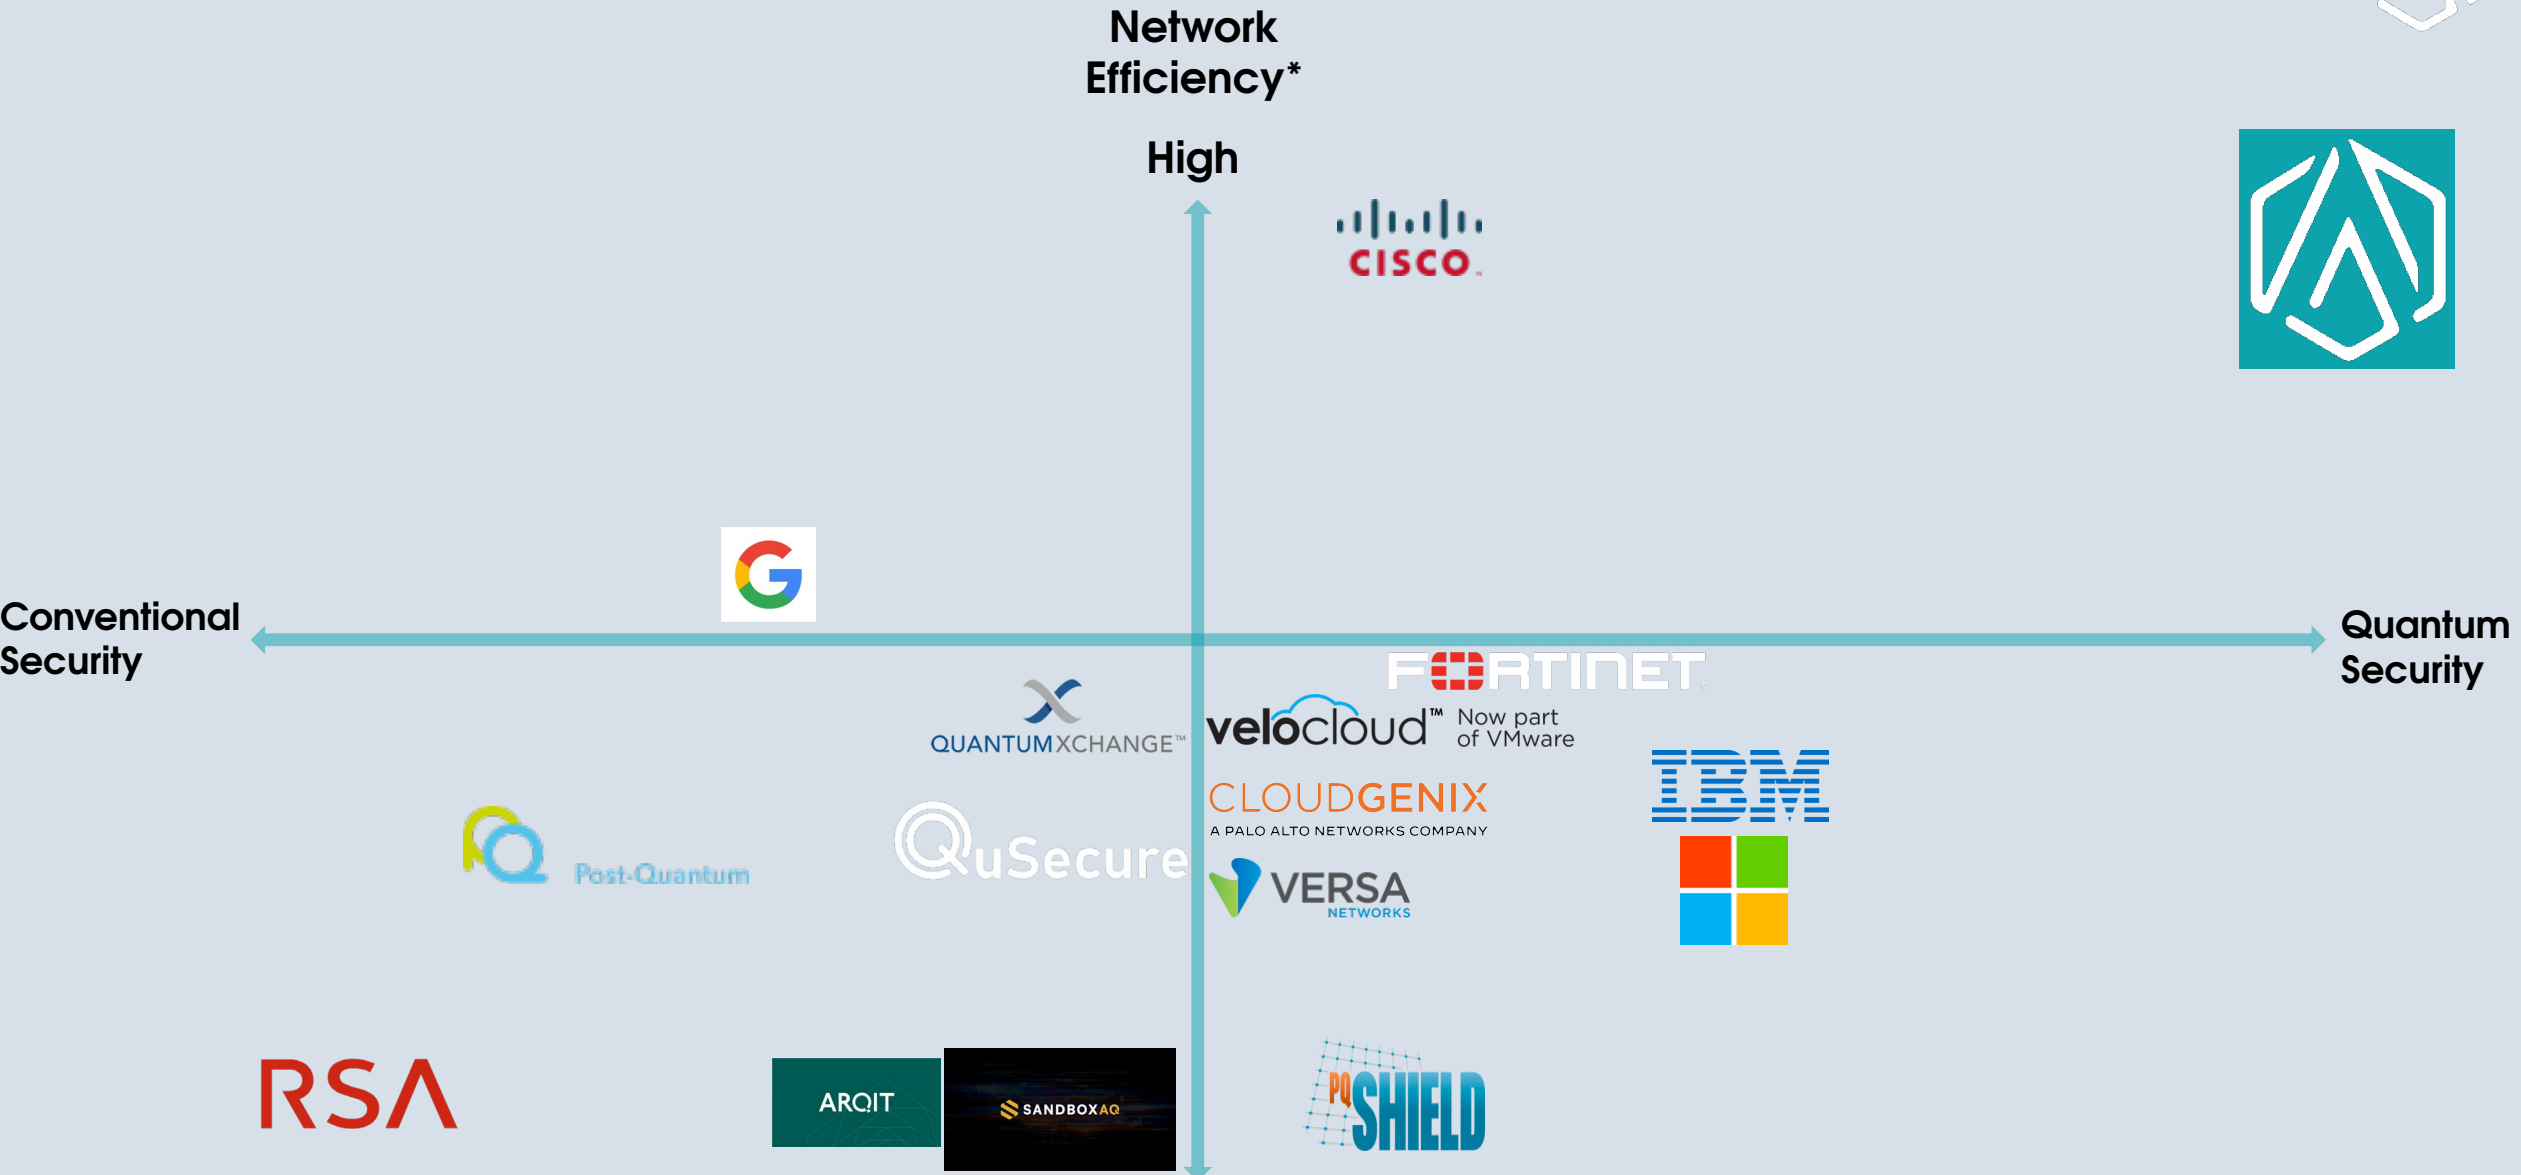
Network Efficiency*

High

CISCO

G

Conventional Security

Quantum Security

FORTINET

QUANTUMXCHANGE™

velocloud™ Now part of VMware

IBM

CLOUDGENIX
A PALO ALTO NETWORKS COMPANY

Post-Quantum

QuSecure

VERSA NETWORKS

RSA

ARQIT

SANDBOXAQ

PQ SHIELD